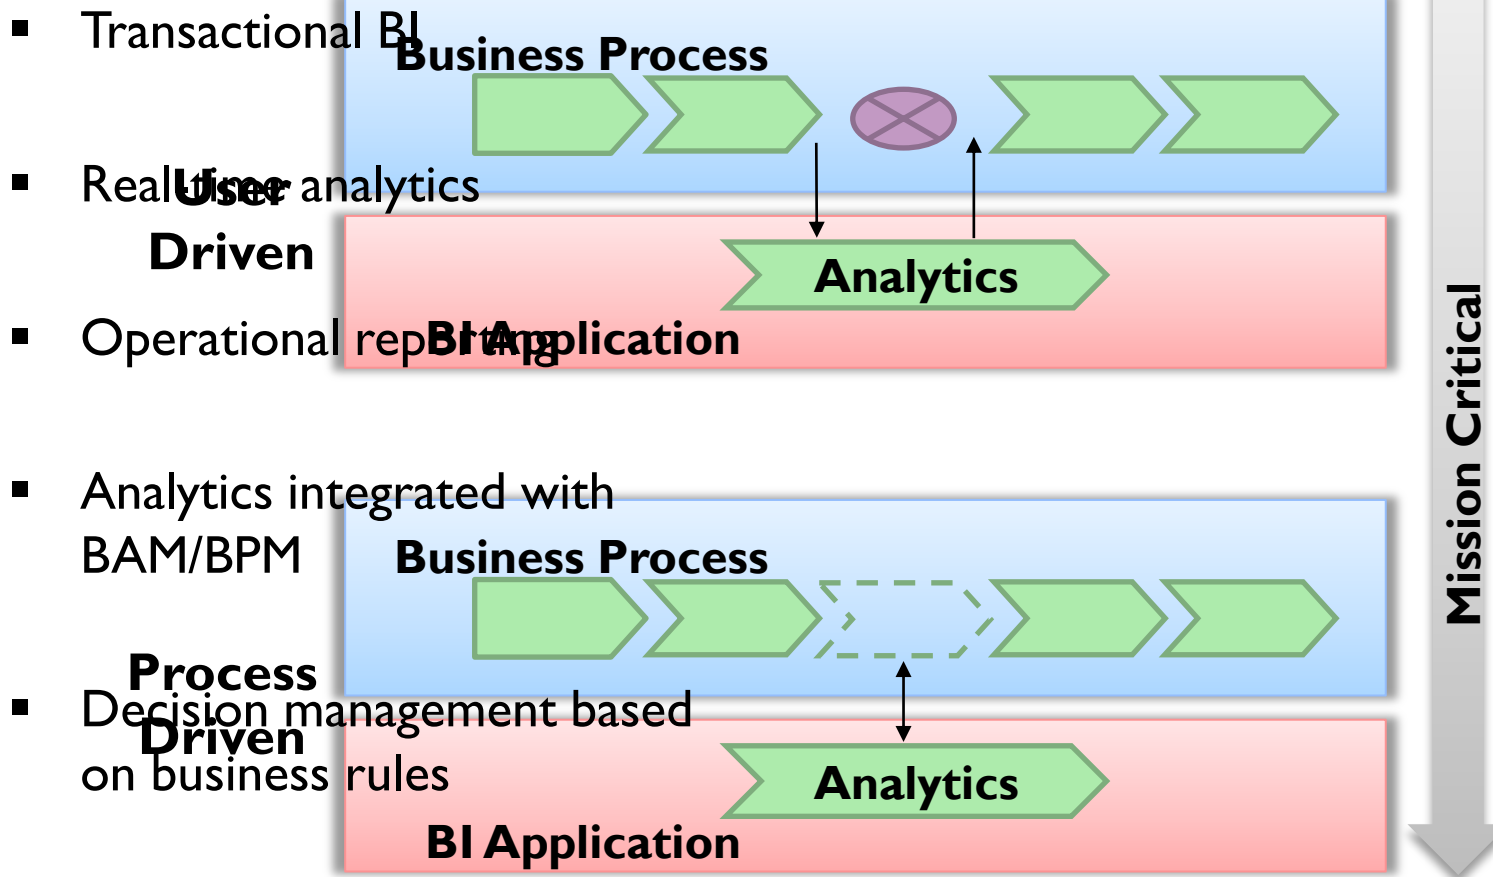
▪ Transactional BI

▪ Real-time analytics

▪ Operational reporting

▪ Analytics integrated with BAM/BPM

▪ Decision management based on business rules

Business Process

User Driven

Analytics

BI Application

Business Process

Process Driven

Analytics

BI Application

Mission Critical